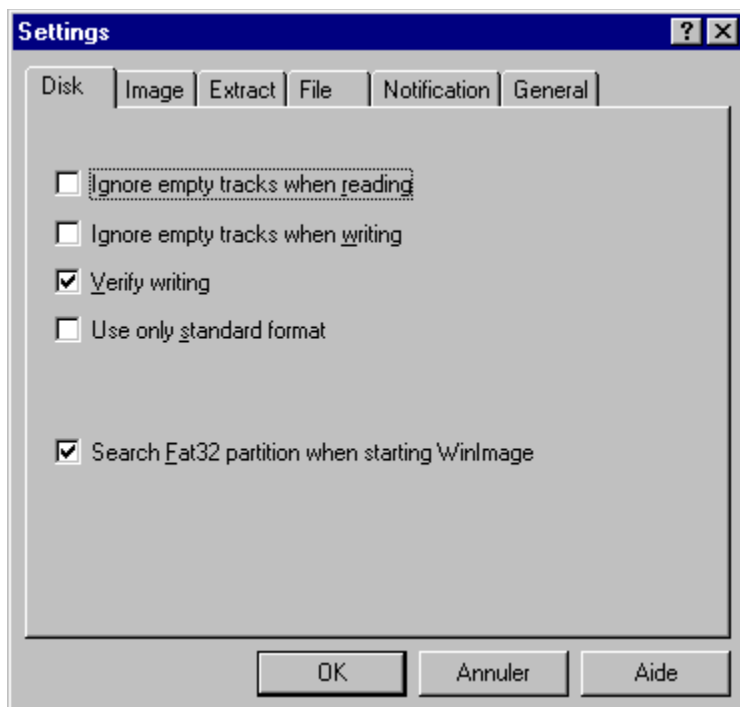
Settings

?

Disk

Image

Extract

File

Notification

General

Ignore empty tracks when reading

Ignore empty tracks when writing

Verify writing

Use only standard format

Search Fat32 partition when starting WinImage

OK

Annuler

Aide